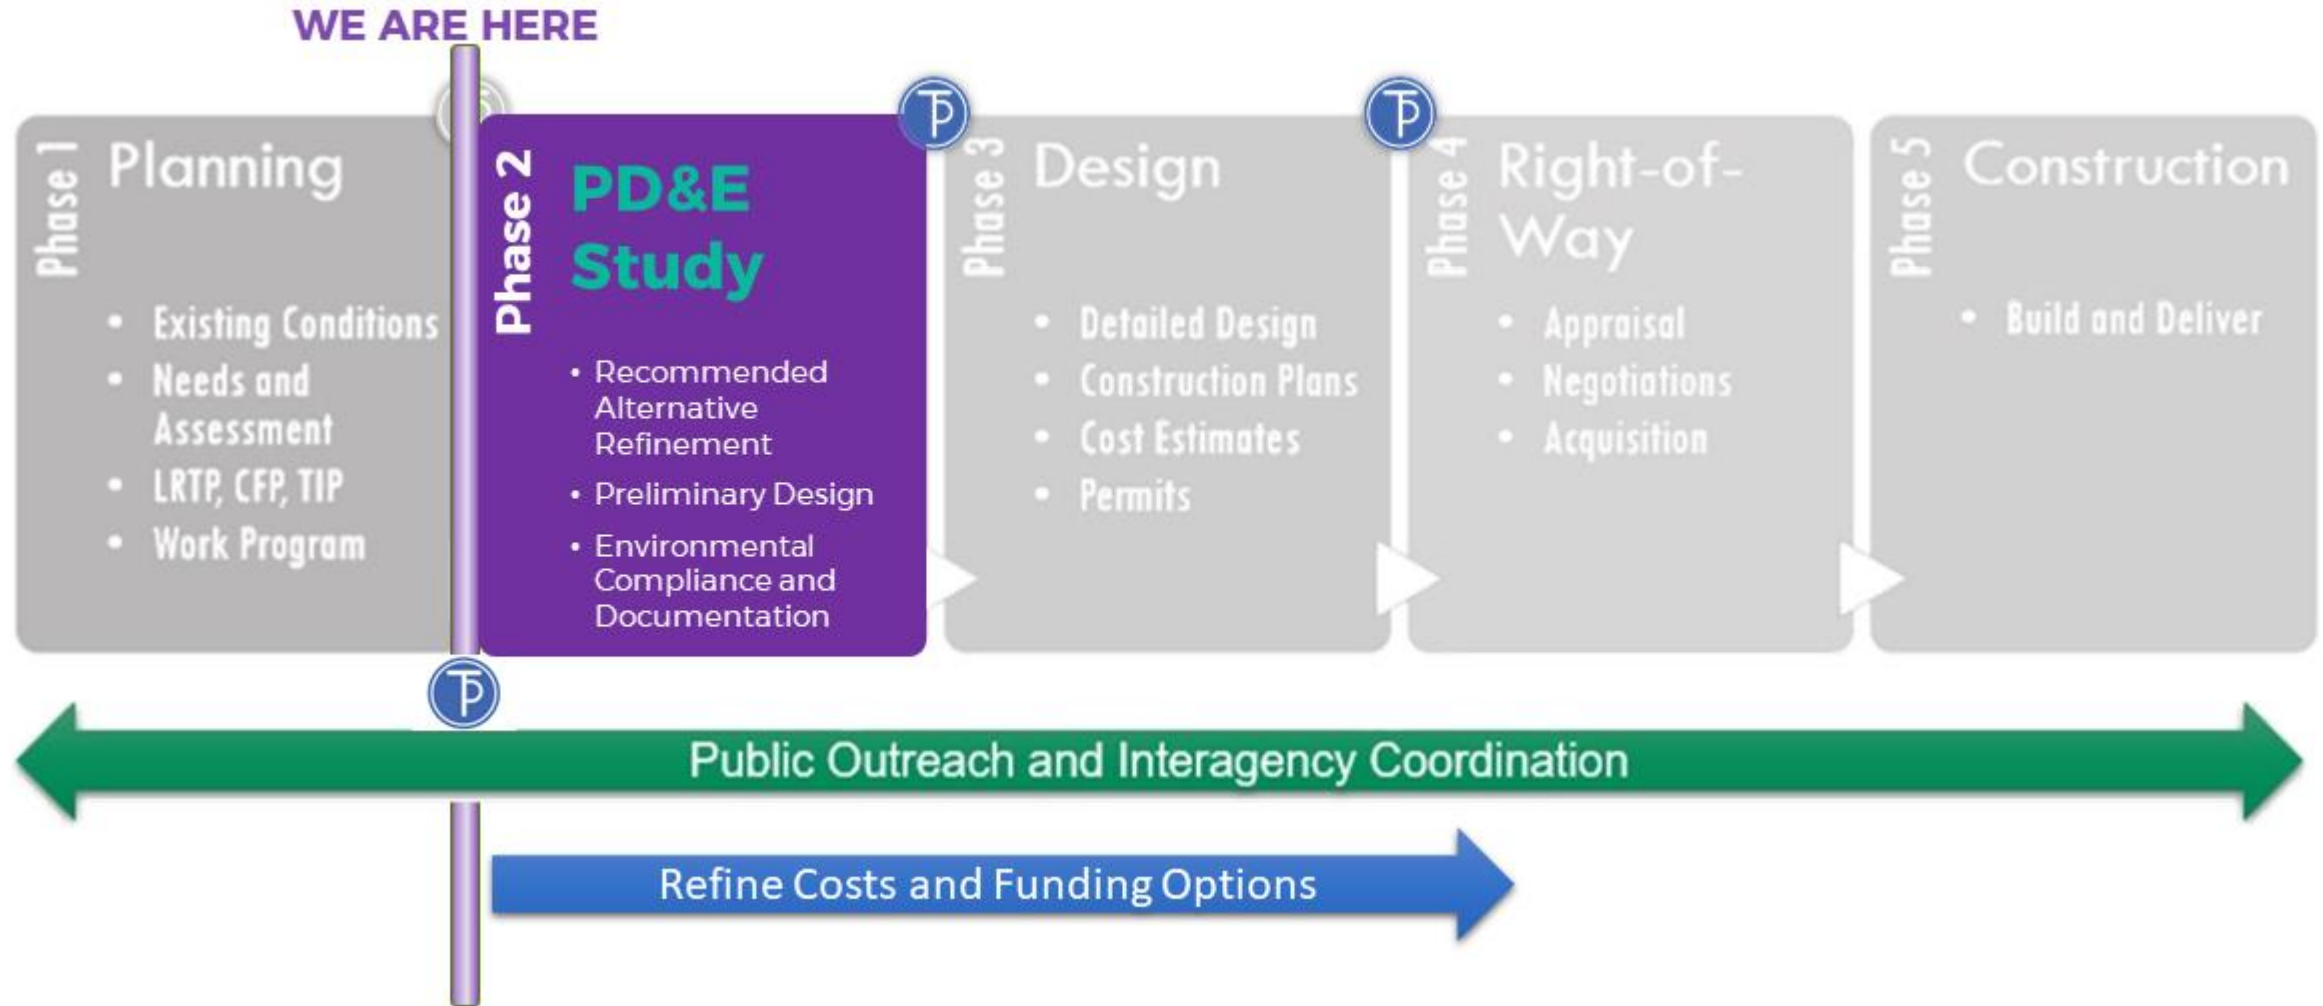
WE ARE HERE

Phase 1
Planning
• Existing Conditions
• Needs and Assessment
• LRTP, CFP, TIP
• Work Program

Phase 2
PD&E Study
• Recommended Alternative Refinement
• Preliminary Design
• Environmental Compliance and Documentation

Phase 3
Design
• Detailed Design
• Construction Plans
• Cost Estimates
• Permits

Phase 4
Right-of-Way
• Appraisal
• Negotiations
• Acquisition

Phase 5
Construction
• Build and Deliver

Public Outreach and Interagency Coordination

Refine Costs and Funding Options